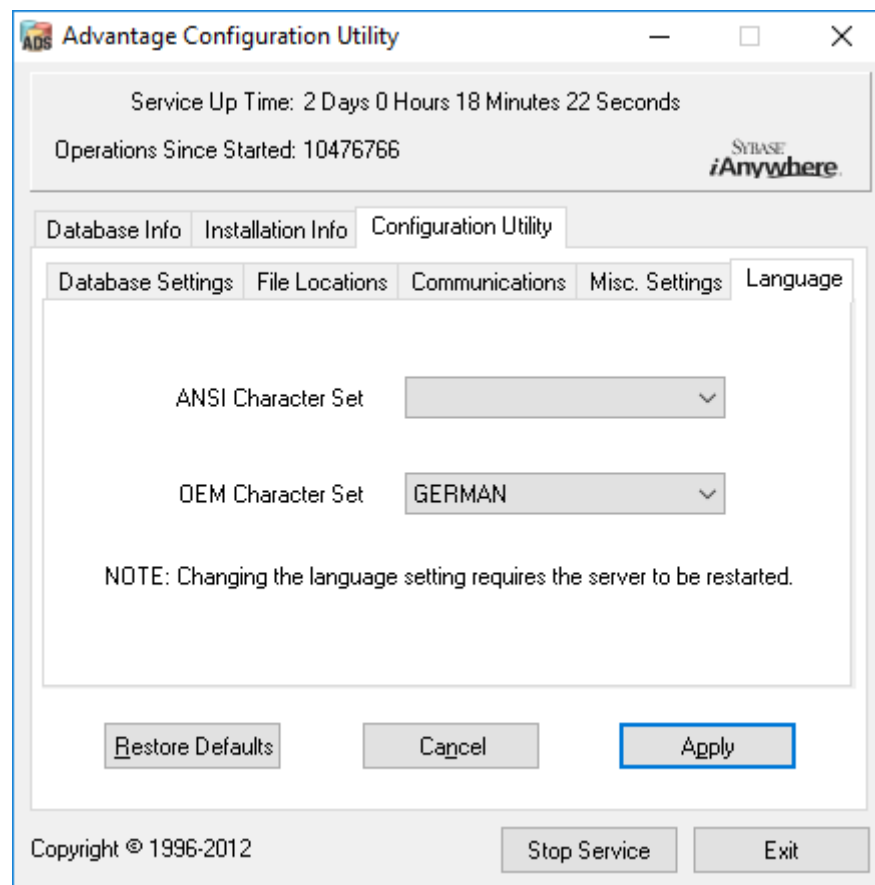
ADS Advantage Configuration Utility

Service Up Time: 2 Days 0 Hours 18 Minutes 22 Seconds

Operations Since Started: 10476766

SYBASE iAnywhere

Database Info | Installation Info | Configuration Utility

Database Settings | File Locations | Communications | Misc. Settings | Language

ANSI Character Set

OEM Character Set GERMAN

NOTE: Changing the language setting requires the server to be restarted.

Restore Defaults | Cancel | Apply

Copyright © 1996-2012

Stop Service | Exit